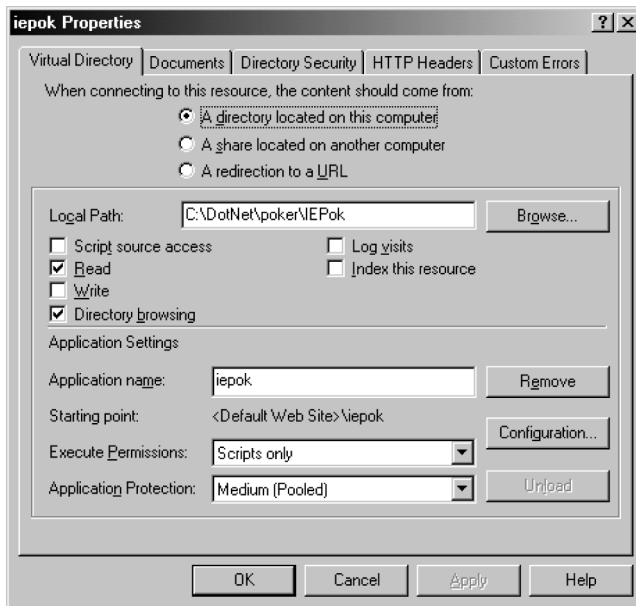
iepok Properties
?
X
Virtual Directory | Documents | Directory Security | HTTP Headers | Custom Errors

When connecting to this resource, the content should come from:
A directory located on this computer
A share located on another computer
A redirection to a URL

Local Path: C:\DotNet\poker\IEPok
Browse...
Script source access
Read
Write
Directory browsing
Log visits
Index this resource

Application Settings
Application name: iepok
Remove
Starting point: <Default Web Site>\iepok
Configuration...
Execute Permissions: Scripts only
Application Protection: Medium (Pooled)
Unload

OK | Cancel | Apply | Help